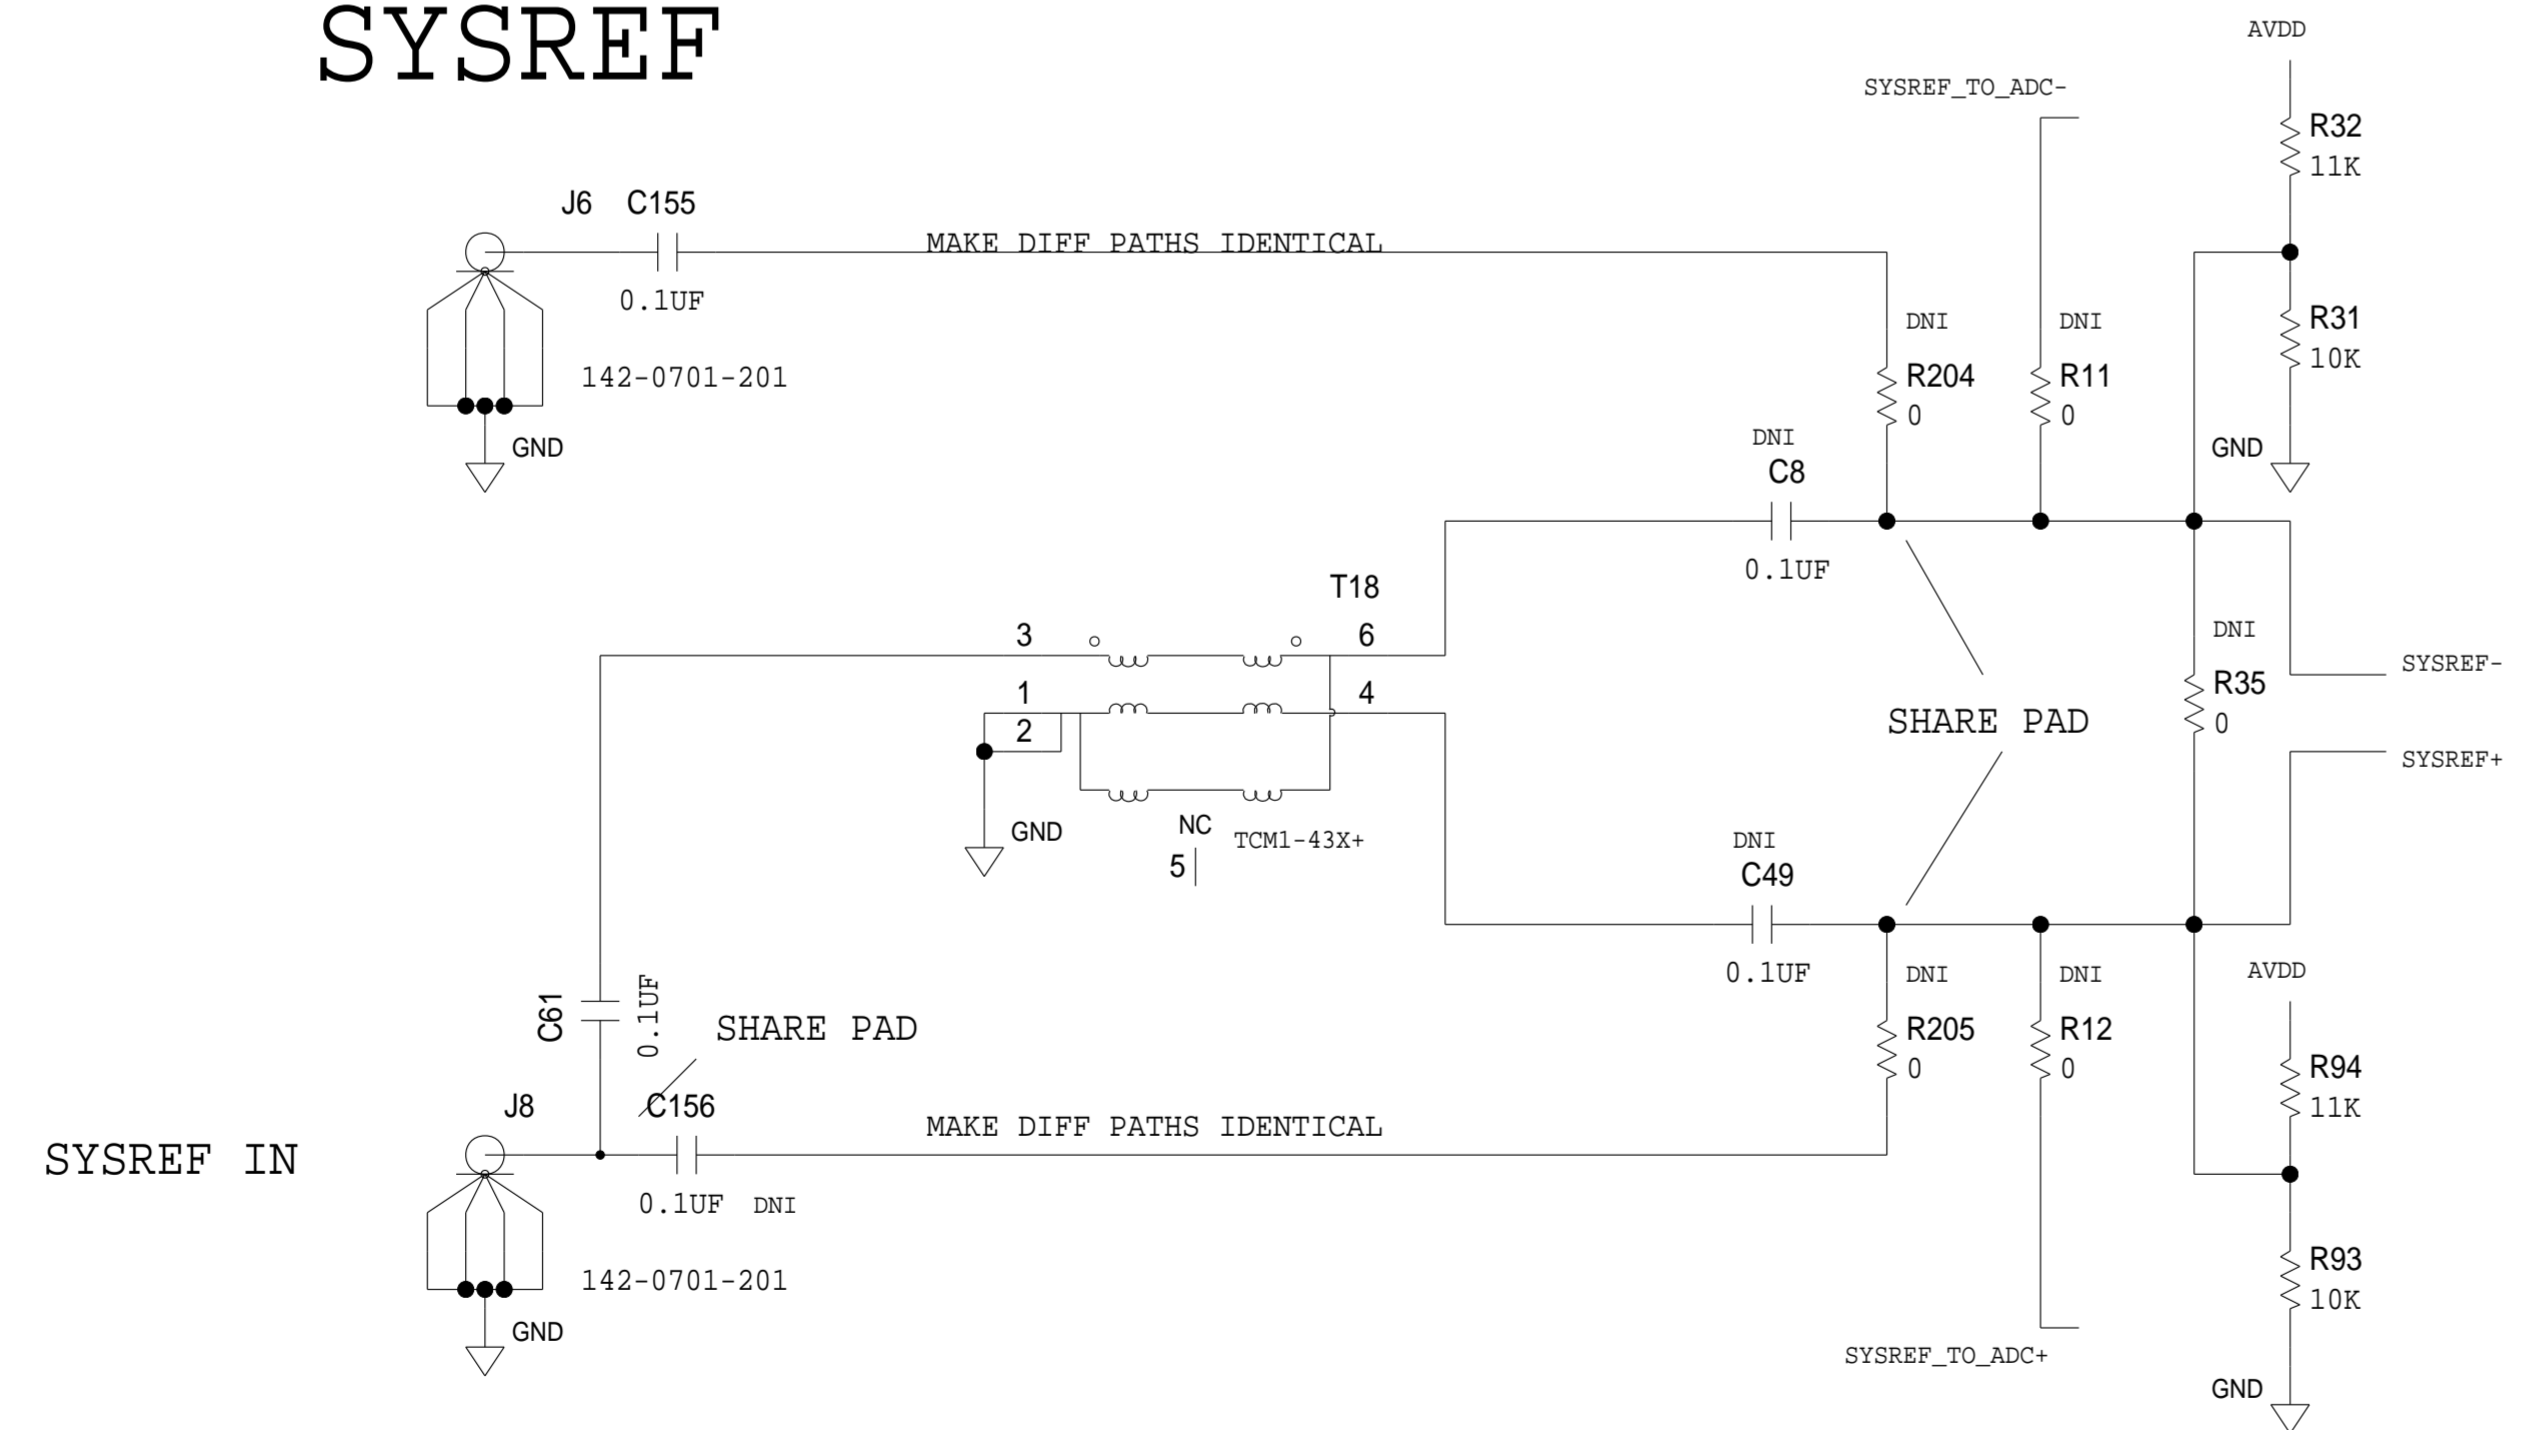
SYSREF

AVDD

SYSREF_TO_ADC-

R32
11K

J6 C155

MAKE DIFF PATHS IDENTICAL

0.1UF

DNI DNI

R31
10K

142-0701-201

R204
0

R11
0

GND

DNI
C8

GND

0.1UF

T18

DNI

3 6

SYSREF-

1 4

R35
0

2

SHARE PAD

SYSREF+

GND

NC

TCM1-43X+

5

DNI
C49

0.1UF

DNI DNI

AVDD

C61

0.1UF

SHARE PAD

R205
0

R12
0

J8

C156

R94
11K

MAKE DIFF PATHS IDENTICAL

SYSREF IN

0.1UF DNI

142-0701-201

R93
10K

GND

SYSREF_TO_ADC+

GND